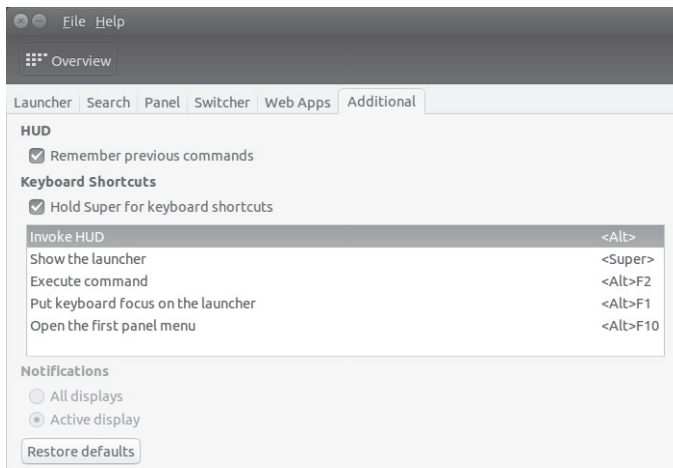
File Help

Overview

Launcher | Search | Panel | Switcher | Web Apps | Additional

HUD

Remember previous commands

Keyboard Shortcuts

Hold Super for keyboard shortcuts

| | |
|---|---|
| Invoke HUD | <Alt> |
| Show the launcher | <Super> |
| Execute command | <Alt>F2 |
| Put keyboard focus on the launcher | <Alt>F1 |
| Open the first panel menu | <Alt>F10 |

Notifications

All displays

Active display

Restore defaults